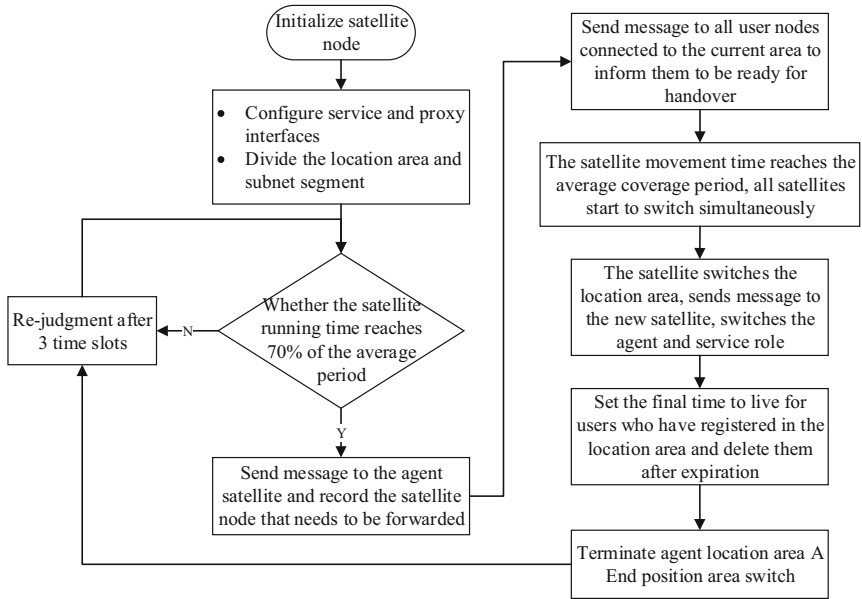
Initialize satellite node

• Configure service and proxy interfaces
• Divide the location area and subnet segment

Whether the satellite running time reaches 70% of the average period

N

Re-judgment after 3 time slots

Y

Send message to the agent satellite and record the satellite node that needs to be forwarded

Send message to all user nodes connected to the current area to inform them to be ready for handover

The satellite movement time reaches the average coverage period, all satellites start to switch simultaneously

The satellite switches the location area, sends message to the new satellite, switches the agent and service role

Set the final time to live for users who have registered in the location area and delete them after expiration

Terminate agent location area A
End position area switch